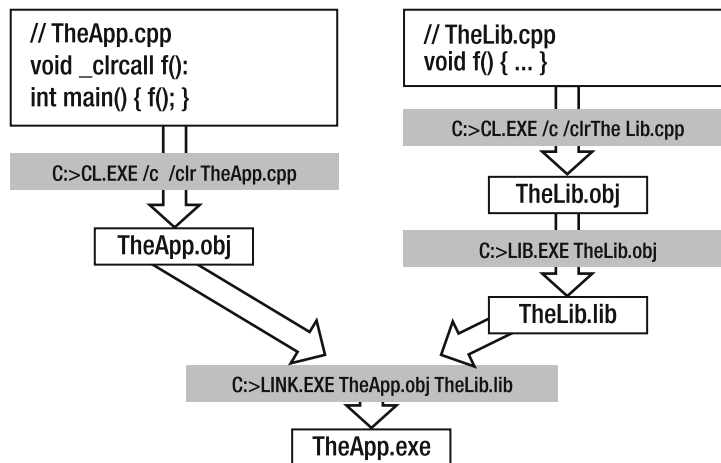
// TheApp.cpp
void _clrcall f():
int main() { f(); }

// TheLib.cpp
void f() { ... }

C:>CL.EXE /c /clr TheApp.cpp

C:>CL.EXE /c /clrThe Lib.cpp

TheLib.obj

TheApp.obj

C:>LIB.EXE TheLib.obj

TheLib.lib

C:>LINK.EXE TheApp.obj TheLib.lib

TheApp.exe